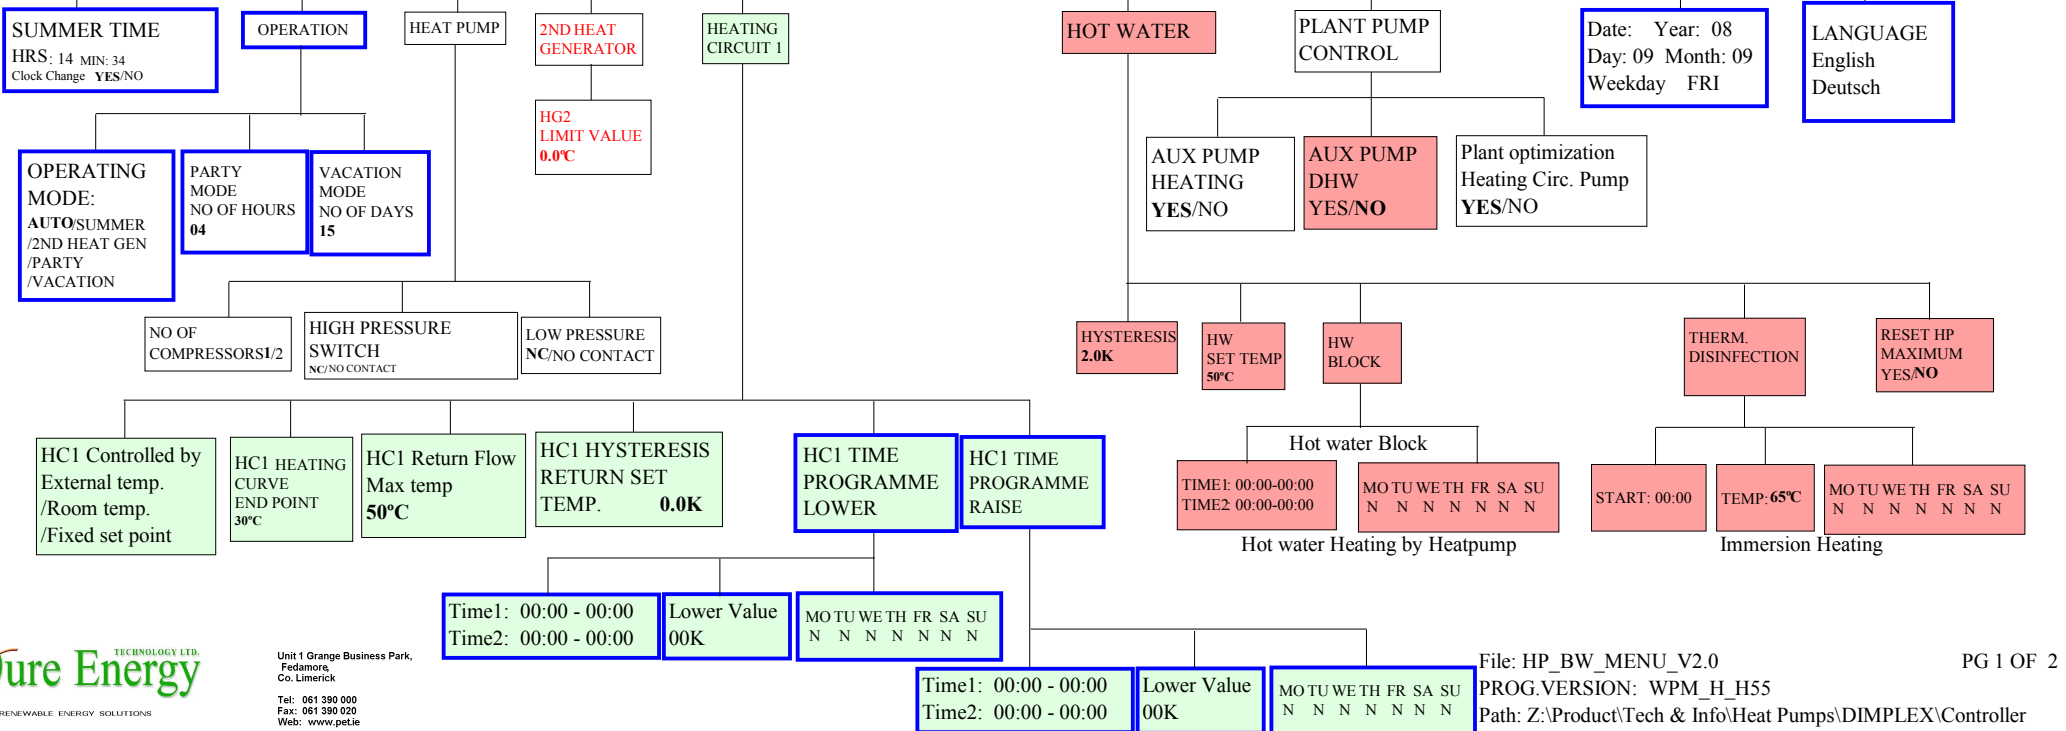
SUMMER TIME
HRS: 14 MIN: 34
Clock Change YES/NO

OPERATION

HEAT PUMP

2ND HEAT GENERATOR

HEATING CIRCUIT 1

HG2 LIMIT VALUE 0.0ºC

HOT WATER

PLANT PUMP CONTROL

Date: Year: 08
Day: 09 Month: 09
Weekday FRI

LANGUAGE
English
Deutsch

OPERATING MODE:
AUTO/SUMMER
/2ND HEAT GEN
/PARTY
/VACATION

PARTY MODE
NO OF HOURS
04

VACATION MODE
NO OF DAYS
15

AUX PUMP HEATING
YES/NO

AUX PUMP DHW
YES/NO

Plant optimization
Heating Circ. Pump
YES/NO

NO OF COMPRESSORS1/2

HIGH PRESSURE SWITCH
NC/NO CONTACT

LOW PRESSURE
NC/NO CONTACT

HYSTERESIS
2.0K

HW SET TEMP
50ºC

HW BLOCK

THERM. DISINFECTION

RESET HP MAXIMUM
YES/NO

Hot water Block

TIME1: 00:00-00:00
TIME2: 00:00-00:00

MO TU WE TH FR SA SU
N N N N N N N

Hot water Heating by Heatpump

START: 00:00

TEMP: 65ºC

MO TU WE TH FR SA SU
N N N N N N N

Immersion Heating

HC1 Controlled by External temp. /Room temp. /Fixed set point

HC1 HEATING CURVE END POINT
30ºC

HC1 Return Flow Max temp
50ºC

HC1 HYSTERESIS RETURN SET TEMP. 0.0K

HC1 TIME PROGRAMME LOWER

HC1 TIME PROGRAMME RAISE

Time1: 00:00 - 00:00
Time2: 00:00 - 00:00

Lower Value
00K

MO TU WE TH FR SA SU
N N N N N N N

Time1: 00:00 - 00:00
Time2: 00:00 - 00:00

Lower Value
00K

MO TU WE TH FR SA SU
N N N N N N N

TECHNOLOGY LTD.
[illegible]ure Energy
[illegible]RENEWABLE ENERGY SOLUTIONS

Unit 1 Grange Business Park,
Fedamore,
Co. Limerick

Tel: 061 390 000
Fax: 061 390 020
Web: www.pet.ie

File: HP_BW_MENU_V2.0 PG 1 OF 2
PROG.VERSION: WPM_H_H55
Path: Z:\Product\Tech & Info\Heat Pumps\DIMPLEX\Controller